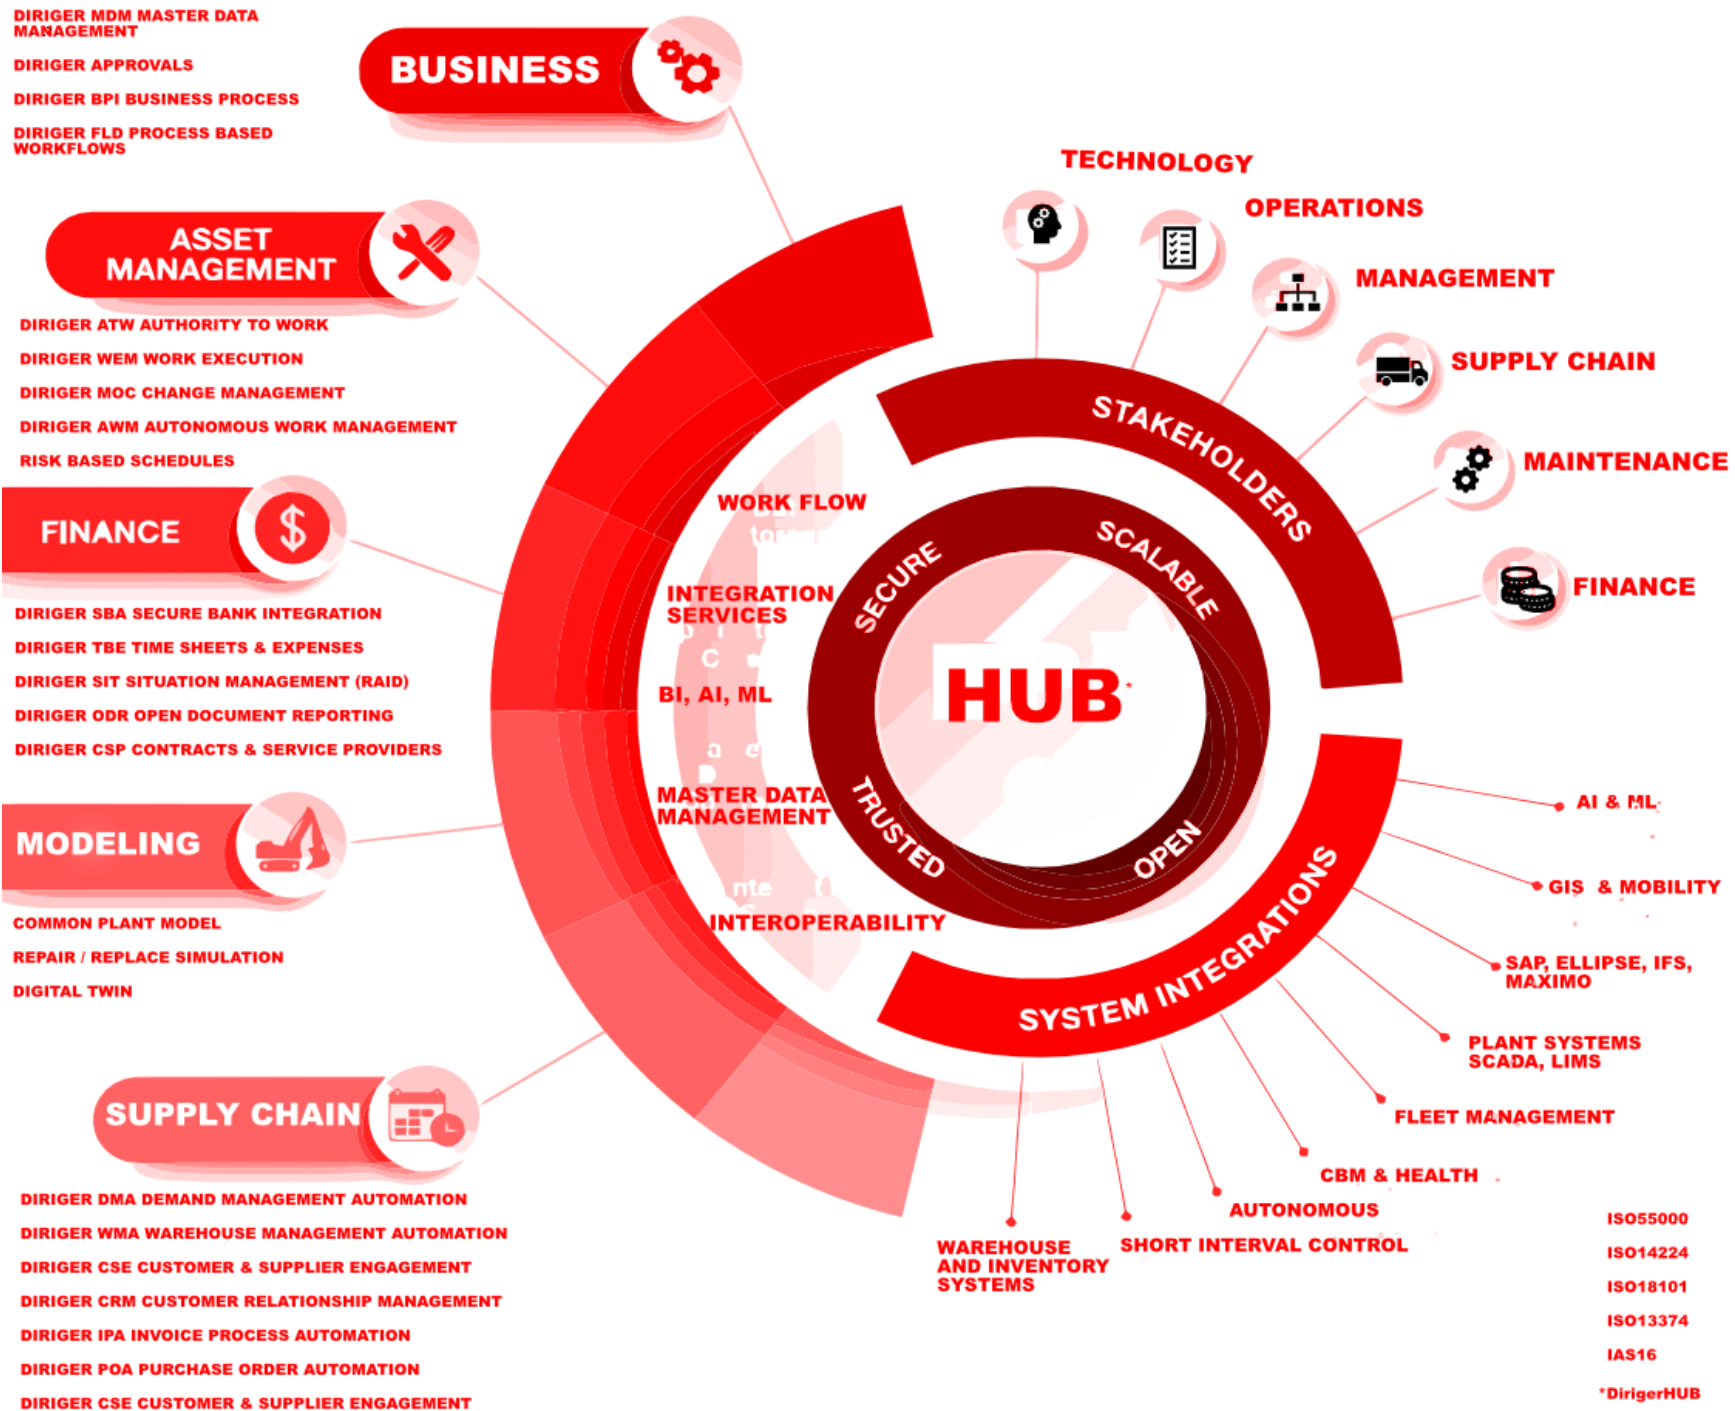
DIRIGER MDM MASTER DATA MANAGEMENT

DIRIGER APPROVALS

DIRIGER BPI BUSINESS PROCESS

DIRIGER FLD PROCESS BASED WORKFLOWS

BUSINESS

ASSET MANAGEMENT

DIRIGER ATW AUTHORITY TO WORK

DIRIGER WEM WORK EXECUTION

DIRIGER MOC CHANGE MANAGEMENT

DIRIGER AWM AUTONOMOUS WORK MANAGEMENT

RISK BASED SCHEDULES

FINANCE

DIRIGER SBA SECURE BANK INTEGRATION

DIRIGER TBE TIME SHEETS & EXPENSES

DIRIGER SIT SITUATION MANAGEMENT (RAID)

DIRIGER ODR OPEN DOCUMENT REPORTING

DIRIGER CSP CONTRACTS & SERVICE PROVIDERS

MODELING

COMMON PLANT MODEL

REPAIR / REPLACE SIMULATION

DIGITAL TWIN

SUPPLY CHAIN

DIRIGER DMA DEMAND MANAGEMENT AUTOMATION

DIRIGER WMA WAREHOUSE MANAGEMENT AUTOMATION

DIRIGER CSE CUSTOMER & SUPPLIER ENGAGEMENT

DIRIGER CRM CUSTOMER RELATIONSHIP MANAGEMENT

DIRIGER IPA INVOICE PROCESS AUTOMATION

DIRIGER POA PURCHASE ORDER AUTOMATION

DIRIGER CSE CUSTOMER & SUPPLIER ENGAGEMENT

TECHNOLOGY

OPERATIONS

MANAGEMENT

SUPPLY CHAIN

MAINTENANCE

FINANCE

STAKEHOLDERS

WORK FLOW

INTEGRATION SERVICES

BI, AI, ML

MASTER DATA MANAGEMENT

INTEROPERABILITY

SECURE

SCALABLE

HUB*

TRUSTED

OPEN

SYSTEM INTEGRATIONS

AI & ML

GIS & MOBILITY

SAP, ELLIPSE, IFS, MAXIMO

PLANT SYSTEMS SCADA, LIMS

FLEET MANAGEMENT

CBM & HEALTH

AUTONOMOUS

SHORT INTERVAL CONTROL

WAREHOUSE AND INVENTORY SYSTEMS

ISO55000

ISO14224

ISO18101

ISO13374

IAS16

*DirigerHUB